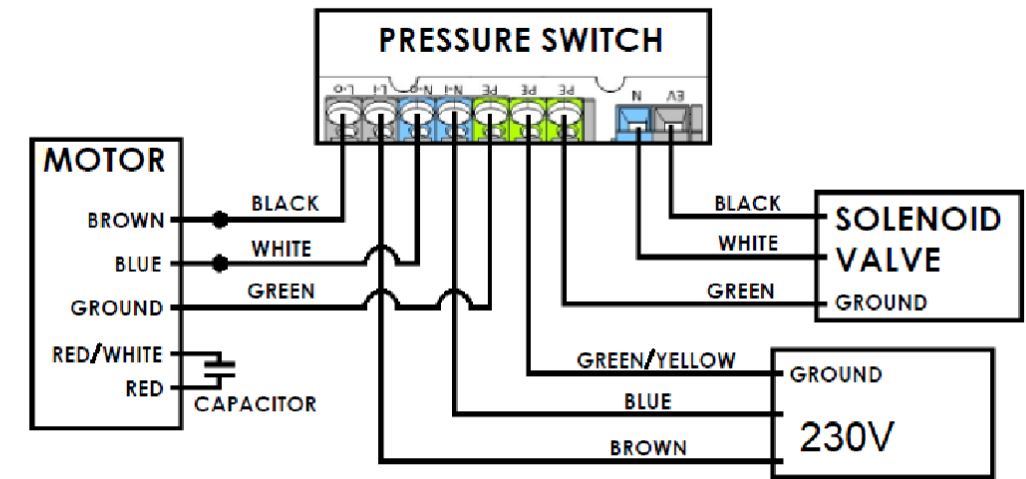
PRESSURE SWITCH

L-O L-I N-O N-I PE PE PE N EV

MOTOR

BROWN

BLUE

GROUND

RED/WHITE

RED

CAPACITOR

BLACK

WHITE

GREEN

BLACK

WHITE

GREEN

SOLENOID VALVE

GROUND

GREEN/YELLOW

BLUE

BROWN

GROUND

230V